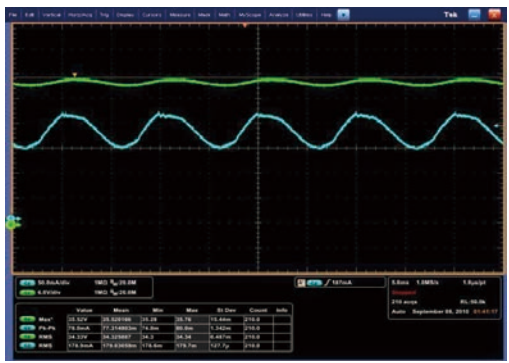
File Edit Vertical Horiz/Acq Trig Display Cursors Measure Mask Math MyScope Analyze Utilities Help

Tek

50.0mA/div 1MΩ $B_W$:20.0M
5.0V/div 1MΩ $B_W$:20.0M

/ 187mA

5.0ms 1.0MS/s 1.0μs/pt
Stopped
210 acqs RL:50.0k
Auto September 08, 2010 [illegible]

| | Value | Mean | Min | Max | St Dev | Count | Info |
|---|---|---|---|---|---|---|---|
| Max* | 35.52V | 35.528186 | 35.28 | 35.76 | 15.44m | 210.0 | |
| Pk-Pk | 76.9mA | 77.314863m | 74.9m | 80.0m | 1.342m | 210.0 | |
| RMS | 34.33V | 34.325687 | 34.3 | 34.34 | 6.461m | 210.0 | |
| RMS | 174.1mA | 175.63058m | 174.0m | 178.7m | 727.7μ | 210.0 | |